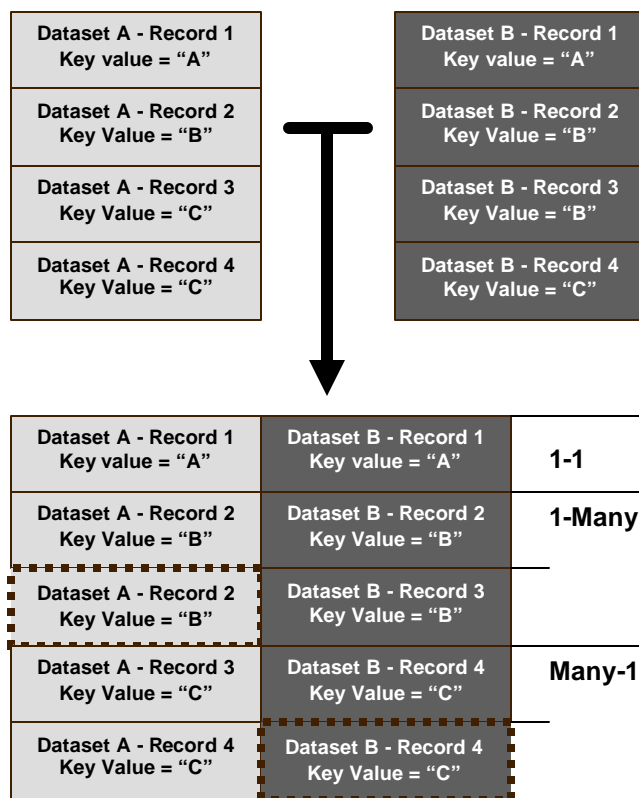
Dataset A - Record 1
Key value = “A”

Dataset A - Record 2
Key Value = “B”

Dataset A - Record 3
Key Value = “C”

Dataset A - Record 4
Key Value = “C”

Dataset B - Record 1
Key value = “A”

Dataset B - Record 2
Key Value = “B”

Dataset B - Record 3
Key Value = “B”

Dataset B - Record 4
Key Value = “C”

| | | |
|---|---|---|
| Dataset A - Record 1 Key value = “A” | Dataset B - Record 1 Key value = “A” | 1-1 |
| Dataset A - Record 2 Key Value = “B” | Dataset B - Record 2 Key Value = “B” | 1-Many |
| Dataset A - Record 2 Key Value = “B” | Dataset B - Record 3 Key Value = “B” | |
| Dataset A - Record 3 Key Value = “C” | Dataset B - Record 4 Key Value = “C” | Many-1 |
| Dataset A - Record 4 Key Value = “C” | Dataset B - Record 4 Key Value = “C” | |